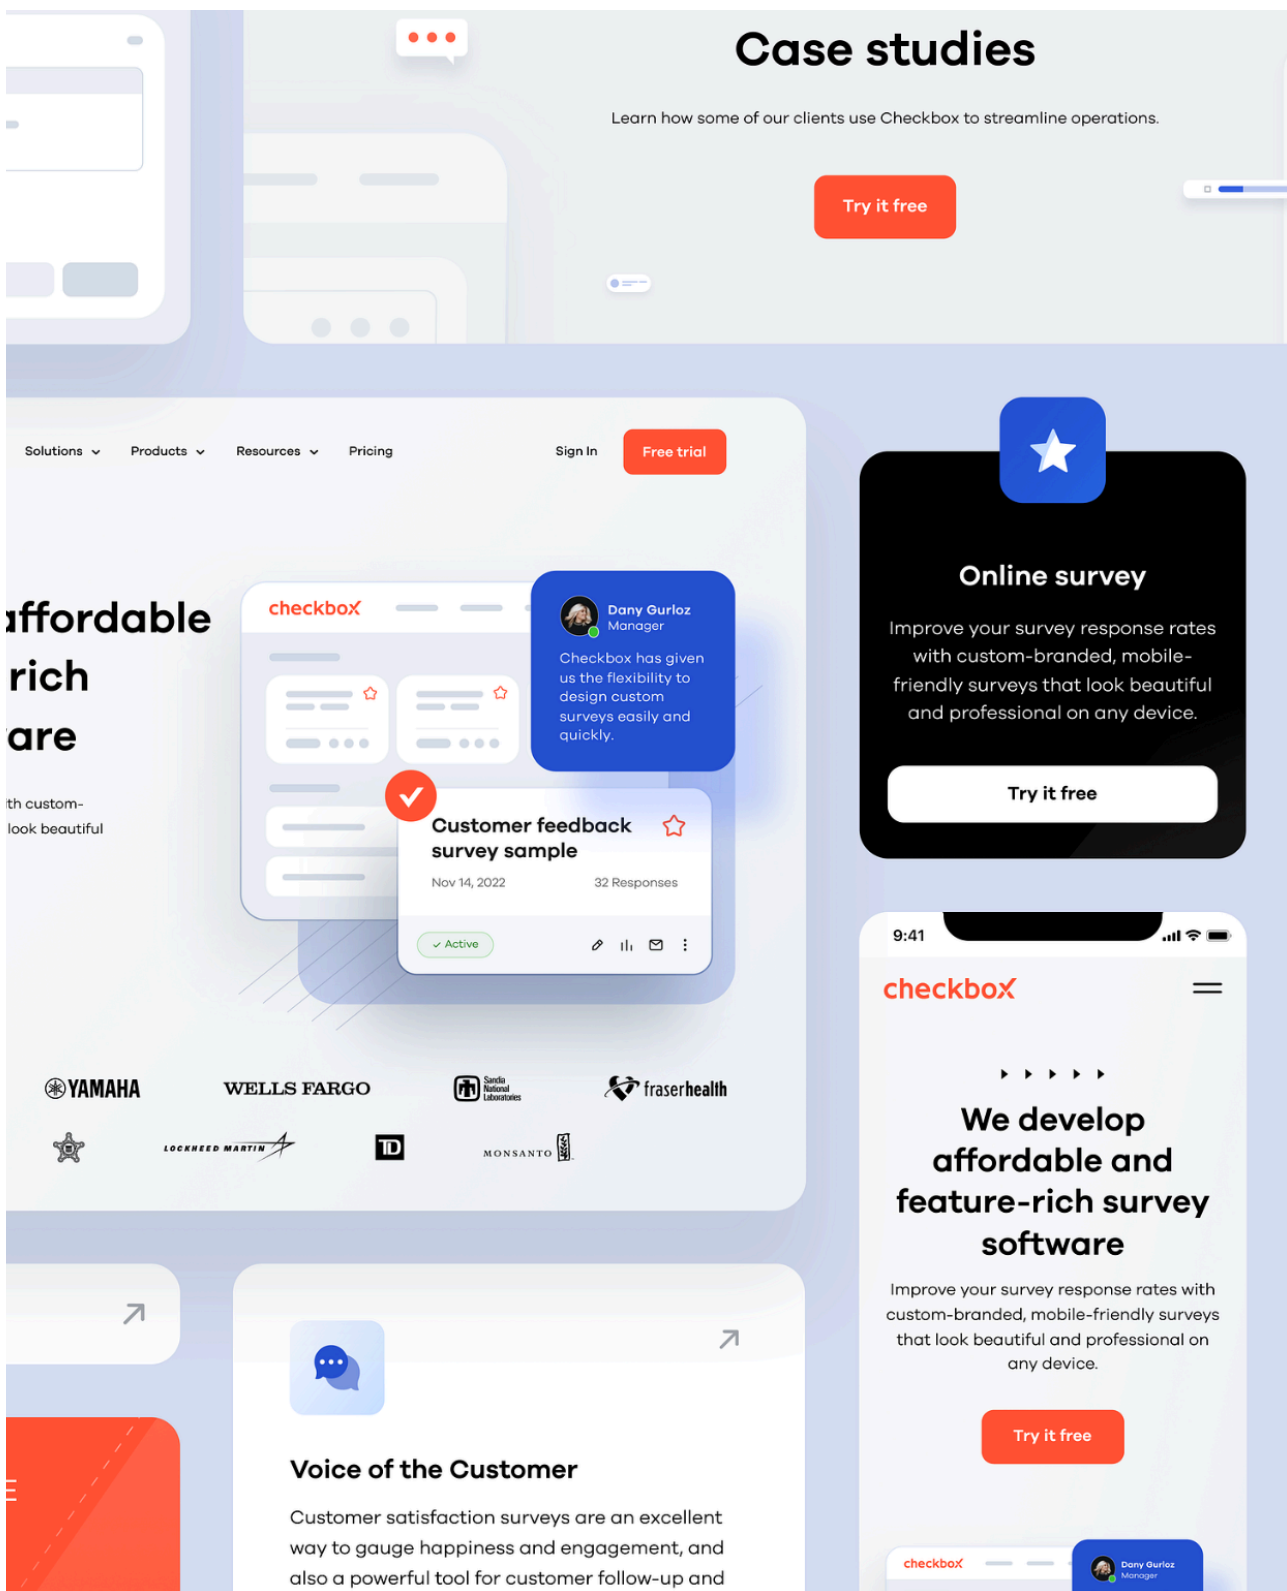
Case studies

Learn how some of our clients use Checkbox to streamline operations.

Try it free

Solutions Products Resources Pricing Sign In Free trial

affordable
rich
are

th custom-
look beautiful

checkbox

Dany Gurloz
Manager
Checkbox has given us the flexibility to design custom surveys easily and quickly.

Customer feedback survey sample
Nov 14, 2022 32 Responses
Active

YAMAHA WELLS FARGO Sandia National Laboratories fraserhealth
LOCKHEED MARTIN TD MONSANTO

Online survey

Improve your survey response rates with custom-branded, mobile-friendly surveys that look beautiful and professional on any device.

Try it free

9:41
checkbox

We develop affordable and feature-rich survey software

Improve your survey response rates with custom-branded, mobile-friendly surveys that look beautiful and professional on any device.

Try it free

checkbox
Dany Gurloz
Manager

Voice of the Customer

Customer satisfaction surveys are an excellent way to gauge happiness and engagement, and also a powerful tool for customer follow-up and